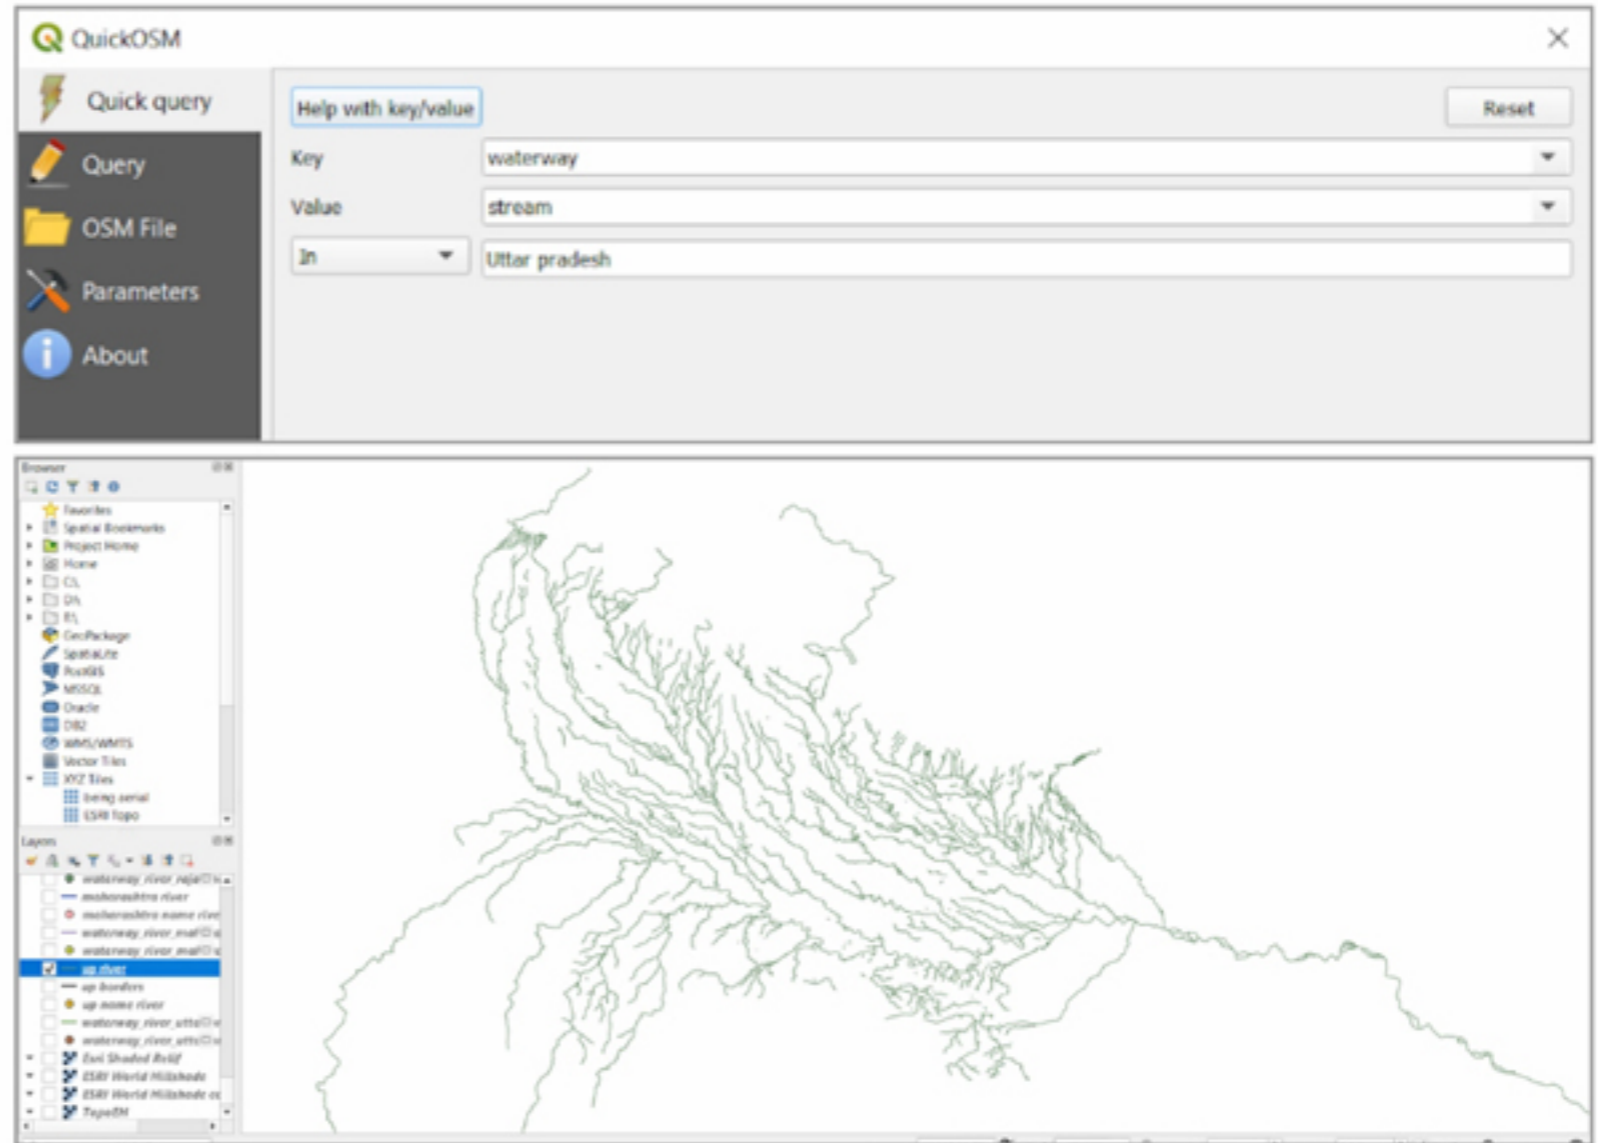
QuickOSM

Quick query

Query

OSM File

Parameters

About

Help with key/value

Reset

Key waterway

Value stream

In Uttar pradesh

Browser

Favorites
Spatial Bookmarks
Project Home
Home
C:\
D:\
E:\
GeoPackage
SpatiaLite
PostGIS
MSSQL
Oracle
DB2
WMS/WMTS
Vector Tiles
XYZ Tiles
being aerial
ESRI Topo

Layers

waterway_river_raja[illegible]
maharashtra river
maharashtra name river
waterway_river_mal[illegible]
waterway_river_mal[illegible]
up river
up borders
up name river
waterway_river_utta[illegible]
waterway_river_utt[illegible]
Esri Shaded Relief
ESRI World Hillshade
ESRI World Hillshade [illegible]
TopoOM